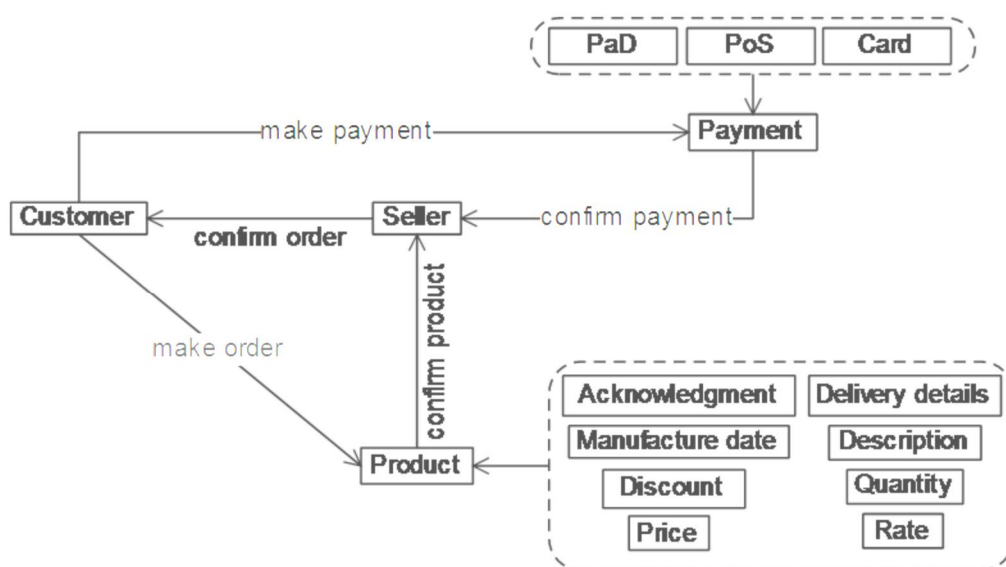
PaD
PoS
Card

make payment
Payment

Customer
Seller
confirm payment
confirm order

make order
confirm product

Product

Acknowledgment
Delivery details
Manufacture date
Description
Discount
Quantity
Price
Rate